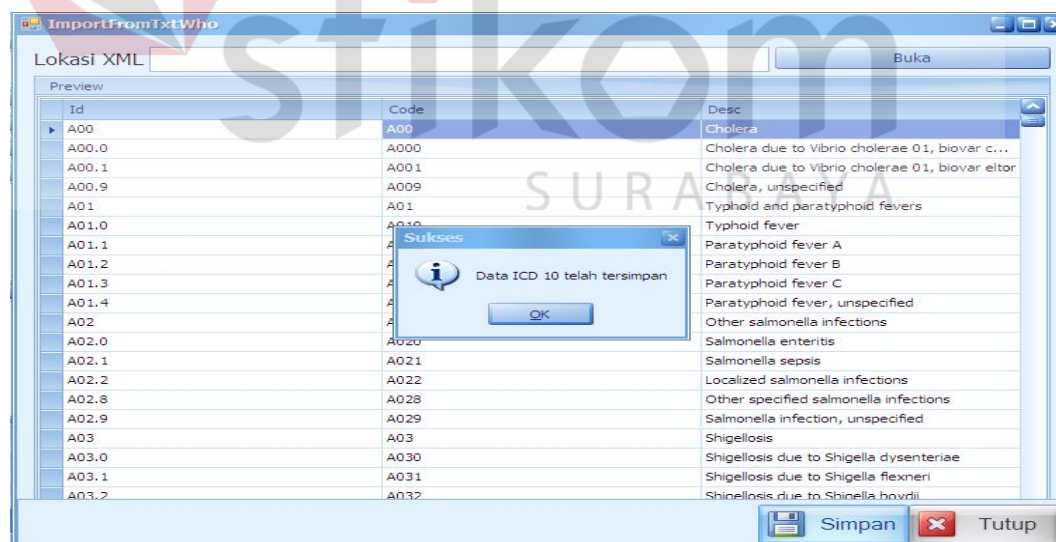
ImportFromTxtWho

stikom SURABAYA

Lokasi XML

Buka

Preview

| Id | Code | Desc |
|---|---|---|
| A00 | A00 | Cholera |
| A00.0 | A000 | Cholera due to Vibrio cholerae 01, biovar c... |
| A00.1 | A001 | Cholera due to Vibrio cholerae 01, biovar eltor |
| A00.9 | A009 | Cholera, unspecified |
| A01 | A01 | Typhoid and paratyphoid fevers |
| A01.0 | A010 | Typhoid fever |
| A01.1 | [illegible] | Paratyphoid fever A |
| A01.2 | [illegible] | Paratyphoid fever B |
| A01.3 | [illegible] | Paratyphoid fever C |
| A01.4 | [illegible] | Paratyphoid fever, unspecified |
| A02 | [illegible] | Other salmonella infections |
| A02.0 | A020 | Salmonella enteritis |
| A02.1 | A021 | Salmonella sepsis |
| A02.2 | A022 | Localized salmonella infections |
| A02.8 | A028 | Other specified salmonella infections |
| A02.9 | A029 | Salmonella infection, unspecified |
| A03 | A03 | Shigellosis |
| A03.0 | A030 | Shigellosis due to Shigella dysenteriae |
| A03.1 | A031 | Shigellosis due to Shigella flexneri |
| A03.2 | A032 | Shigellosis due to Shigella boydii |

Sukses

Data ICD 10 telah tersimpan

OK

Simpan

Tutup